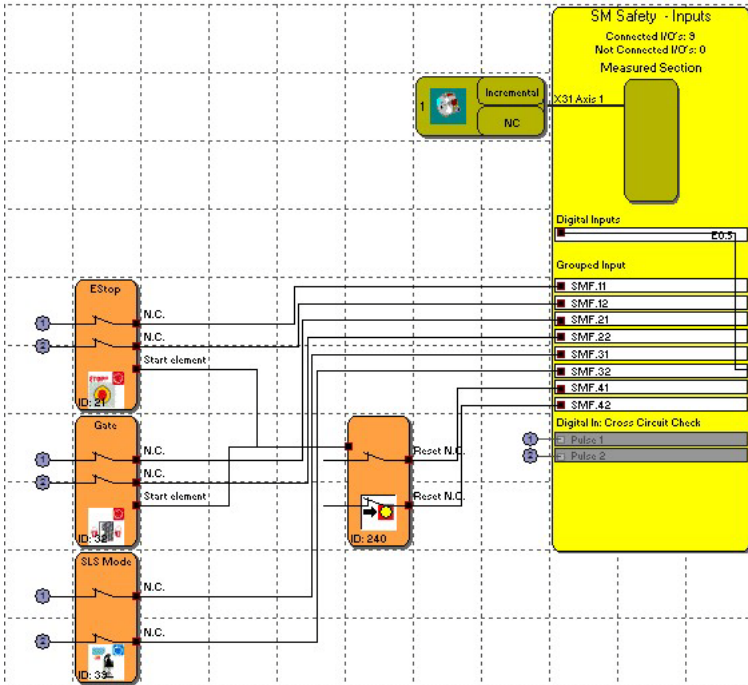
SM Safety - Inputs
Connected I/O's: 9
Not Connected I/O's: 0
Measured Section

1
Incremental
NC
X31 Axis 1

Digital Inputs
E0.5

Grouped Input
SMF.11
SMF.12
SMF.21
SMF.22
SMF.31
SMF.32
SMF.41
SMF.42

Digital In: Cross Circuit Check
1
Pulse 1
2
Pulse 2

EStop
1
N.C.
2
N.C.
Start element
ID: 21

Gate
1
N.C.
2
N.C.
Start element
ID: 32

SLS Mode
1
N.C.
2
N.C.
ID: 33

Reset N.C.
Reset N.C.
ID: 240